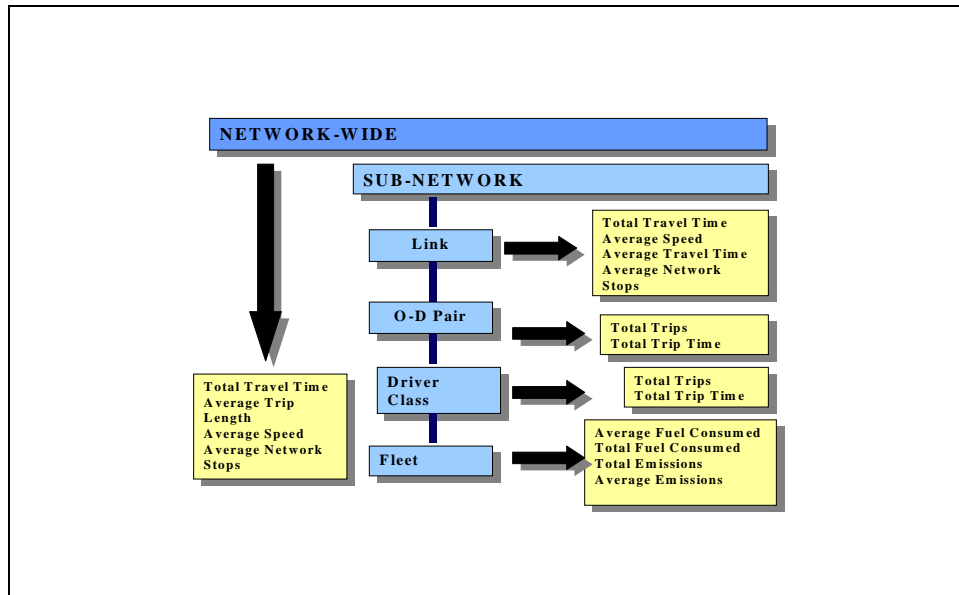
NETWORK-WIDE

SUB-NETWORK

Link

Total Travel Time
Average Speed
Average Travel Time
Average Network Stops

O-D Pair

Total Trips
Total Trip Time

Driver Class

Total Trips
Total Trip Time

Fleet

Average Fuel Consumed
Total Fuel Consumed
Total Emissions
Average Emissions

Total Travel Time
Average Trip Length
Average Speed
Average Network Stops